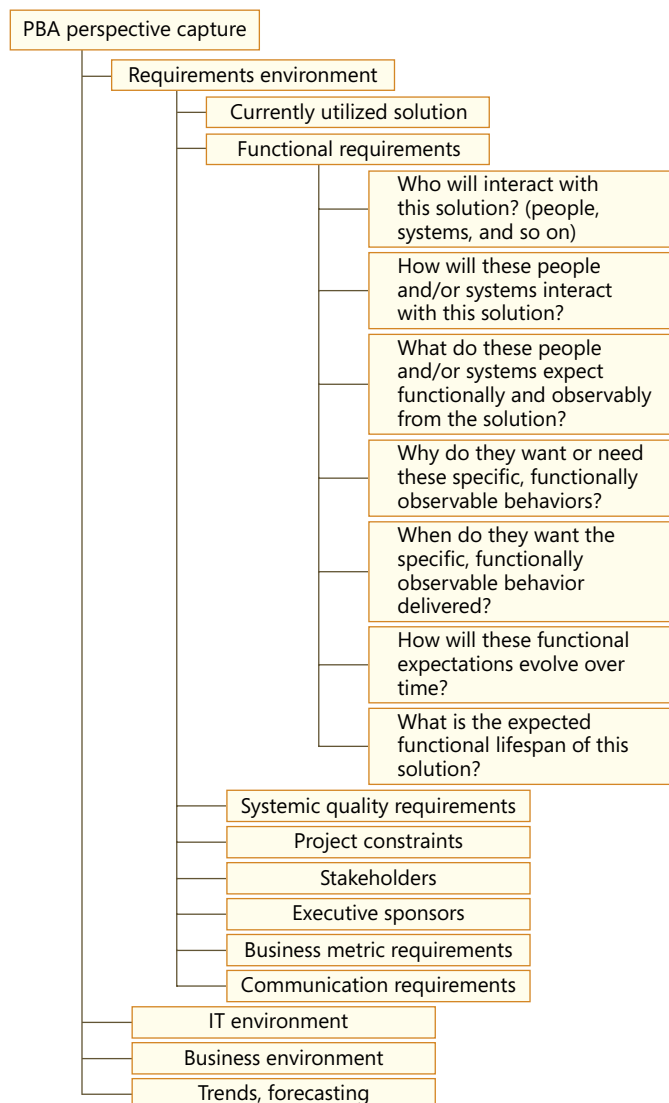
PBA perspective capture

Requirements environment

Currently utilized solution

Functional requirements

Who will interact with this solution? (people, systems, and so on)

How will these people and/or systems interact with this solution?

What do these people and/or systems expect functionally and observably from the solution?

Why do they want or need these specific, functionally observable behaviors?

When do they want the specific, functionally observable behavior delivered?

How will these functional expectations evolve over time?

What is the expected functional lifespan of this solution?

Systemic quality requirements

Project constraints

Stakeholders

Executive sponsors

Business metric requirements

Communication requirements

IT environment

Business environment

Trends, forecasting